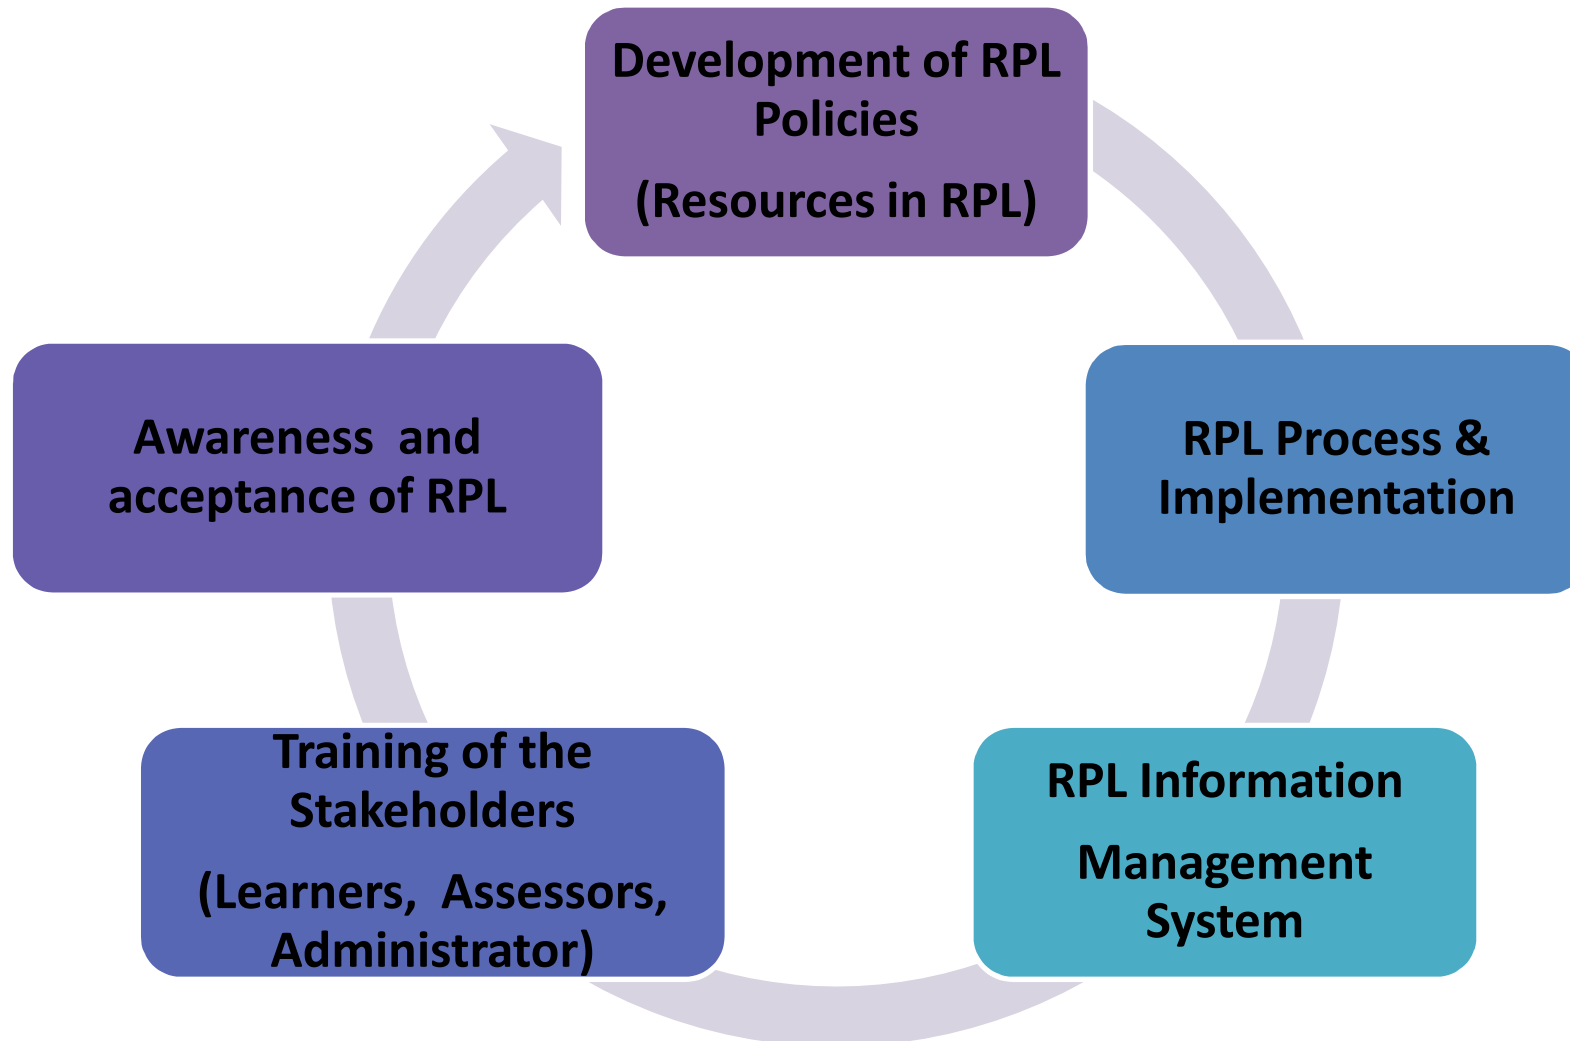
Development of RPL Policies

(Resources in RPL)

RPL Process & Implementation

RPL Information

Management System

Training of the Stakeholders

(Learners, Assessors, Administrator)

Awareness and acceptance of RPL